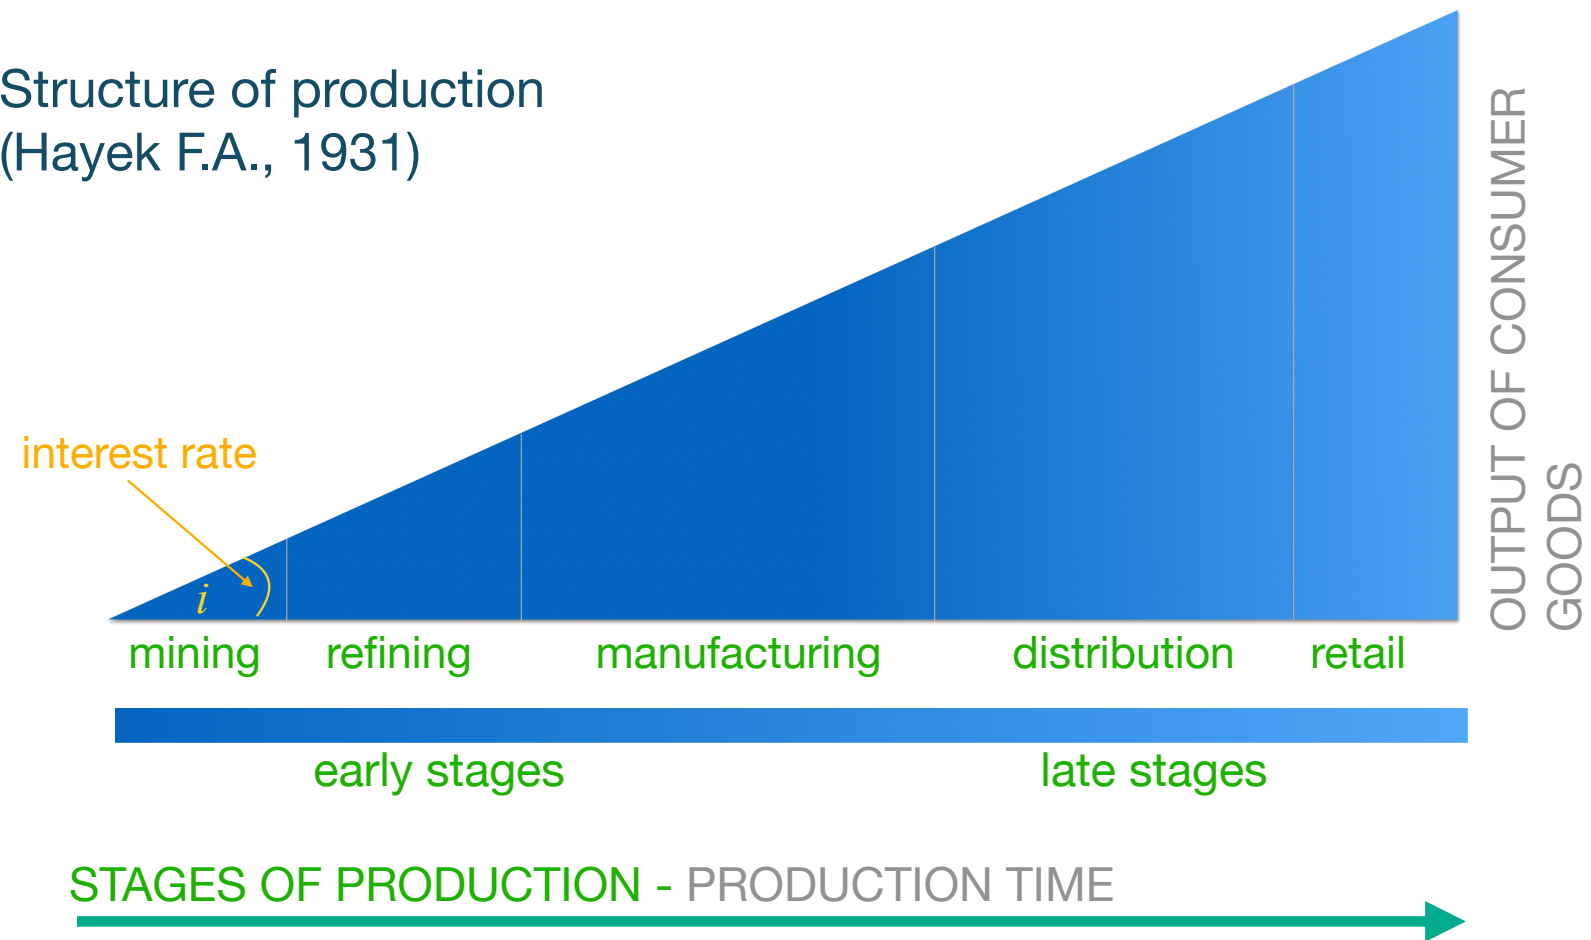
Structure of production
(Hayek F.A., 1931)

interest rate

$i$

OUTPUT OF CONSUMER GOODS

mining refining manufacturing distribution retail

early stages late stages

STAGES OF PRODUCTION - PRODUCTION TIME